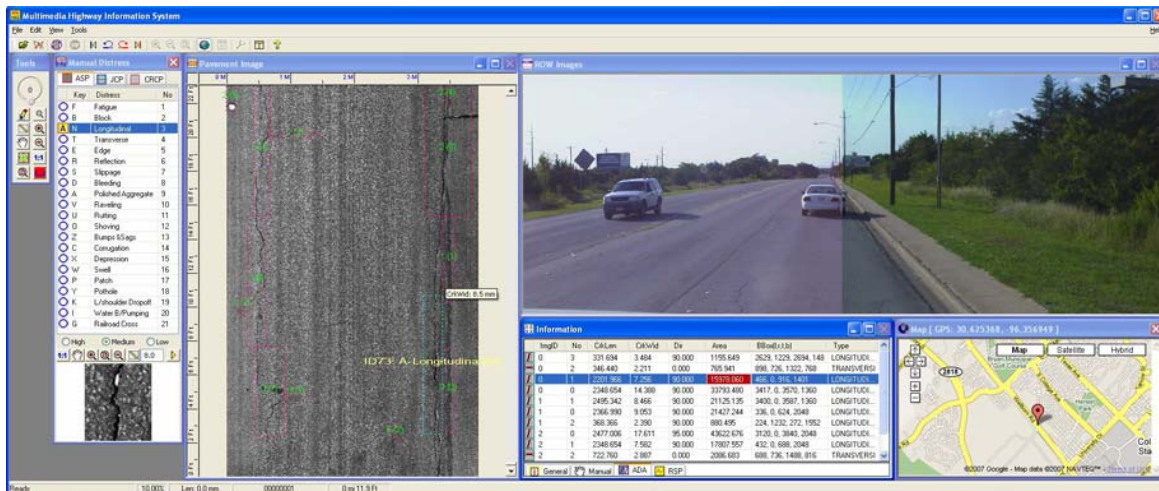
Multimedia Highway Information System
File Edit View Tools

Tools

Manual Distress
ASP JCP CRCP

| Key | Distress | No |
|---|---|---|
| F | Fatigue | 1 |
| B | Block | 2 |
| N | Longitudinal | 3 |
| T | Transverse | 4 |
| E | Edge | 5 |
| R | Reflection | 6 |
| S | Slippage | 7 |
| D | Bleeding | 8 |
| A | Polished Aggregate | 9 |
| V | Raveling | 10 |
| U | Rutting | 11 |
| O | Shoving | 12 |
| Z | Bumps &Sags | 13 |
| C | Corrugation | 14 |
| X | Depression | 15 |
| W | Swell | 16 |
| P | Patch | 17 |
| Y | Pothole | 18 |
| K | L/shoulder Dropoff | 19 |
| I | Water B/Pumping | 20 |
| G | Railroad Cross | 21 |

High Medium Low
8.0

Pavement Image
0M 1M 2M 3M
CrkWid: 8.5 mm
ID73: A-Longitudinal

ROW Images

Information

| ImgID | No | CrkLen | CrkWid | Dir | Area | BBox[l,t,r,b] | Type |
|---|---|---|---|---|---|---|---|
| 0 | 3 | 331.694 | 3.484 | 90.000 | 1155.649 | 2629, 1229, 2694, 148 | LONGITUDI... |
| 0 | 2 | 346.440 | 2.211 | 0.000 | 765.941 | 898, 726, 1322, 768 | TRANSVERSI |
| 0 | 1 | 2201.966 | 7.256 | 90.000 | 15978.060 | 466, 0, 916, 1401 | LONGITUDI... |
| 0 | 0 | 2348.654 | 14.388 | 90.000 | 33793.400 | 3417, 0, 3570, 1360 | LONGITUDI... |
| 1 | 1 | 2495.342 | 8.466 | 90.000 | 21125.135 | 3400, 0, 3587, 1360 | LONGITUDI... |
| 1 | 0 | 2366.990 | 9.053 | 90.000 | 21427.244 | 336, 0, 624, 2048 | LONGITUDI... |
| 1 | 2 | 368.366 | 2.390 | 90.000 | 880.495 | 224, 1232, 272, 1552 | LONGITUDI... |
| 2 | 0 | 2477.006 | 17.611 | 95.000 | 43622.676 | 3120, 0, 3840, 2048 | LONGITUDI... |
| 2 | 1 | 2348.654 | 7.582 | 90.000 | 17807.557 | 432, 0, 688, 2048 | LONGITUDI... |
| 2 | 2 | 722.760 | 2.887 | 0.000 | 2086.683 | 688, 736, 1488, 816 | TRANSVERSI |

General Manual ADA RSP

Map [ GPS: 30.425368, -96.356949 ]
Map Satellite Hybrid
©2007 Google - Map data ©2007 NAVTEQ™ - Terms of Use

Ready 10.00% Len: 0.0 mm 00000001 0 mi 11.9 Ft